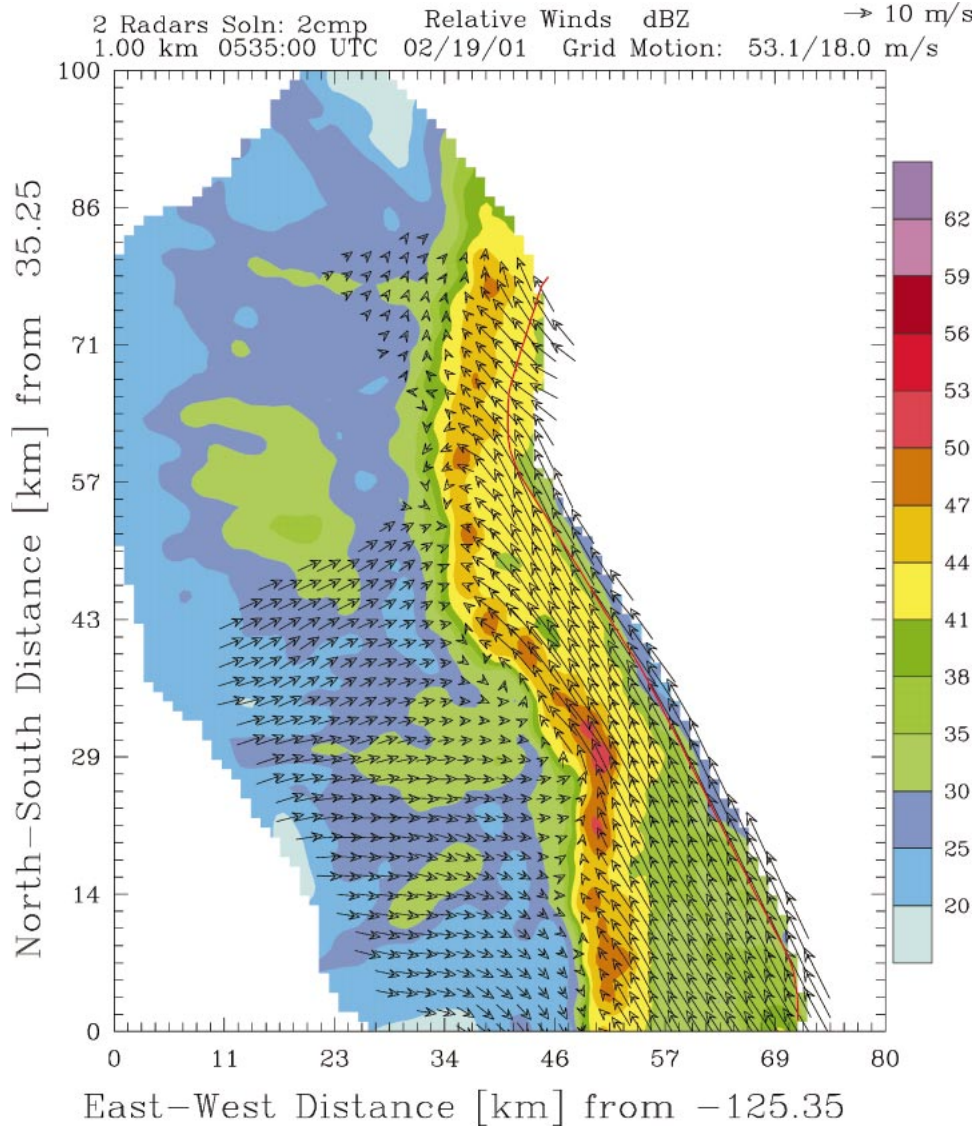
2 Radars Soln: 2cmp Relative Winds dBZ → 10 m/s
1.00 km 0535:00 UTC 02/19/01 Grid Motion: 53.1/18.0 m/s

North-South Distance [km] from 35.25

100
86
71
57
43
29
14
0

0 11 23 34 46 57 69 80

East-West Distance [km] from -125.35

62
59
56
53
50
47
44
41
38
35
30
25
20